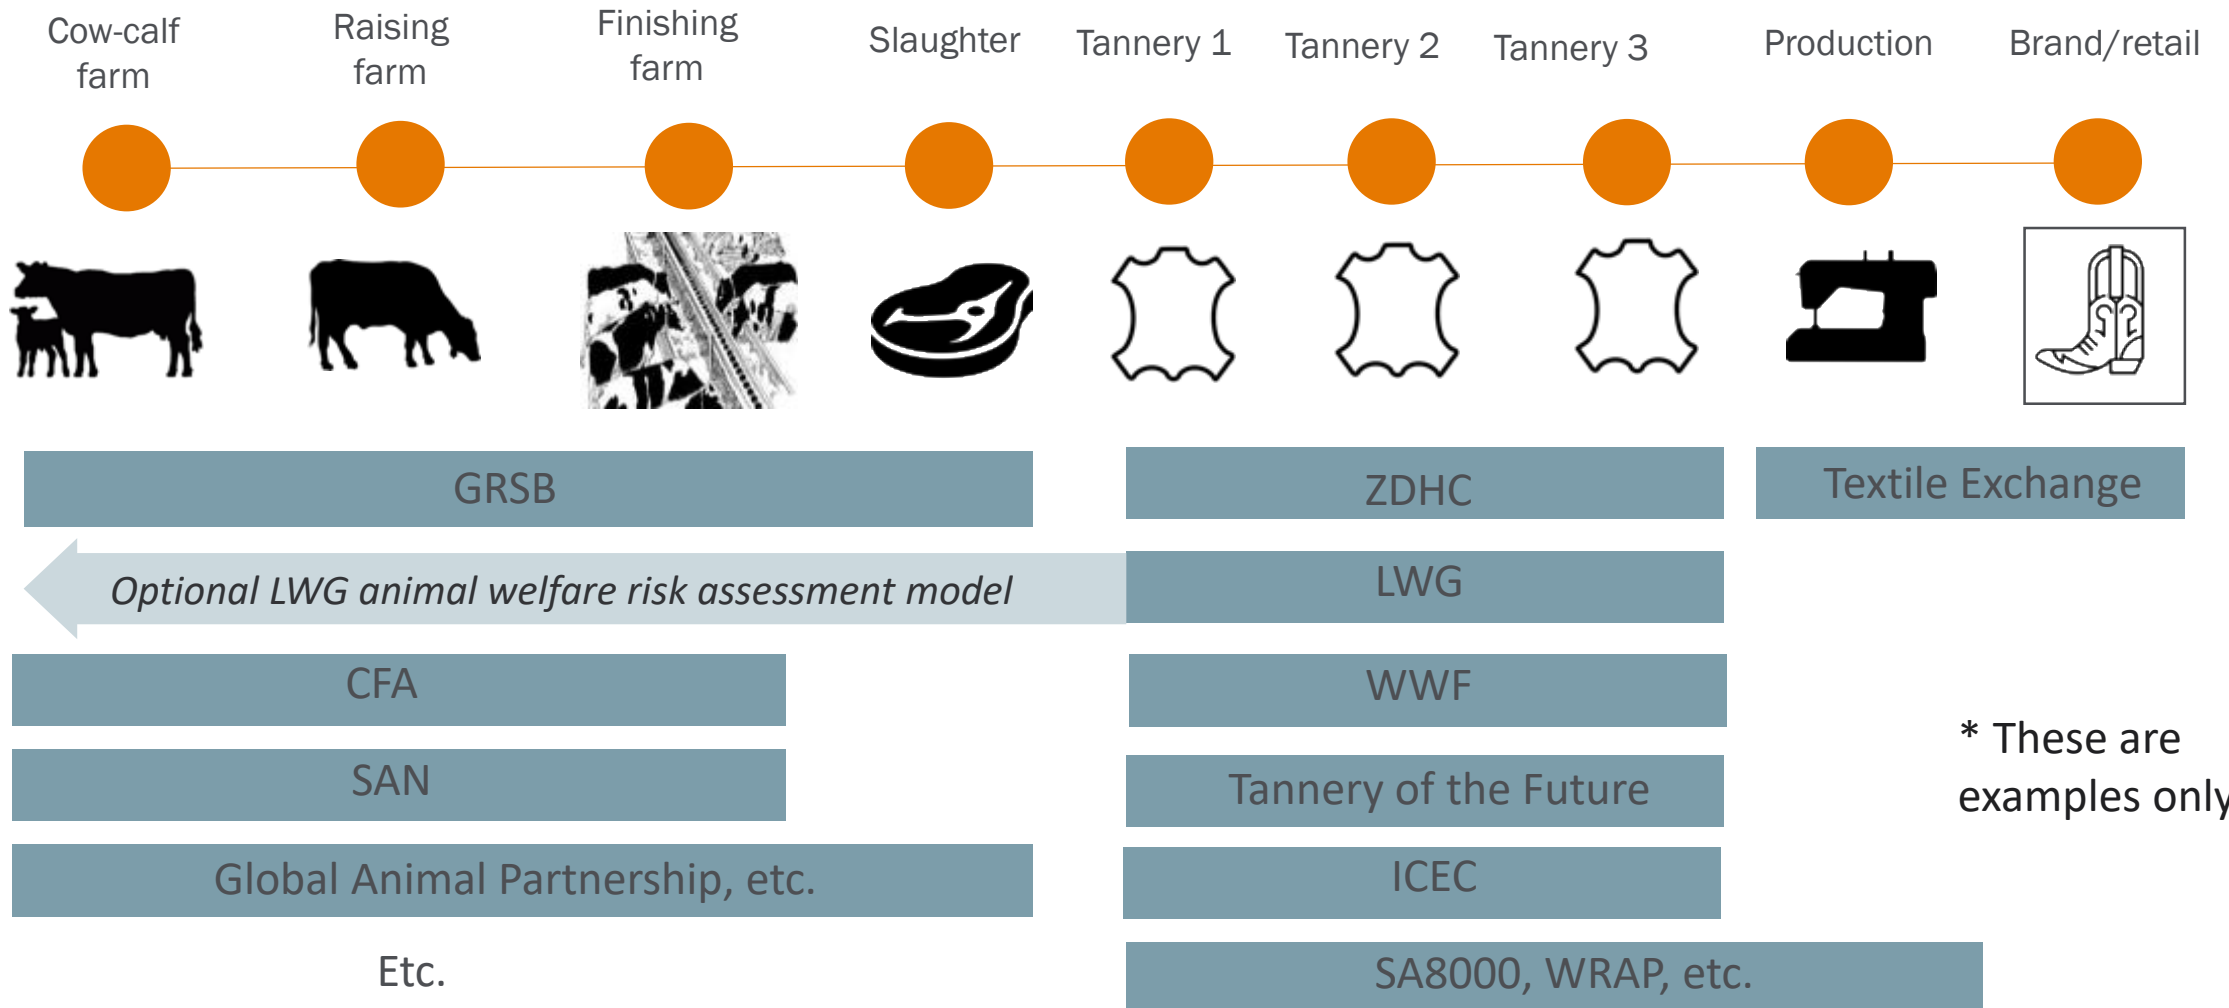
Cow-calf farm

Raising farm

Finishing farm

Slaughter

Tannery 1

Tannery 2

Tannery 3

Production

Brand/retail

GRSB

ZDHC

Textile Exchange

Optional LWG animal welfare risk assessment model

LWG

CFA

WWF

SAN

Tannery of the Future

* These are examples only

Global Animal Partnership, etc.

ICEC

Etc.

SA8000, WRAP, etc.